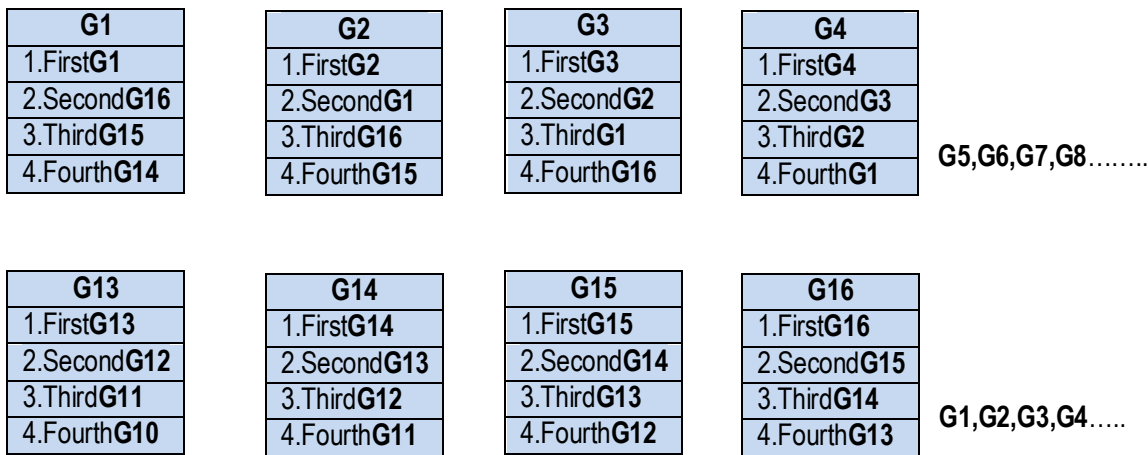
| G1 |
|---|
| 1.FirstG1 |
| 2.SecondG16 |
| 3.ThirdG15 |
| 4.FourthG14 |

| G2 |
|---|
| 1.FirstG2 |
| 2.SecondG1 |
| 3.ThirdG16 |
| 4.FourthG15 |

| G3 |
|---|
| 1.FirstG3 |
| 2.SecondG2 |
| 3.ThirdG1 |
| 4.FourthG16 |

| G4 |
|---|
| 1.FirstG4 |
| 2.SecondG3 |
| 3.ThirdG2 |
| 4.FourthG1 |

G5,G6,G7,G8……..

| G13 |
|---|
| 1.FirstG13 |
| 2.SecondG12 |
| 3.ThirdG11 |
| 4.FourthG10 |

| G14 |
|---|
| 1.FirstG14 |
| 2.SecondG13 |
| 3.ThirdG12 |
| 4.FourthG11 |

| G15 |
|---|
| 1.FirstG15 |
| 2.SecondG14 |
| 3.ThirdG13 |
| 4.FourthG12 |

| G16 |
|---|
| 1.FirstG16 |
| 2.SecondG15 |
| 3.ThirdG14 |
| 4.FourthG13 |

G1,G2,G3,G4…..